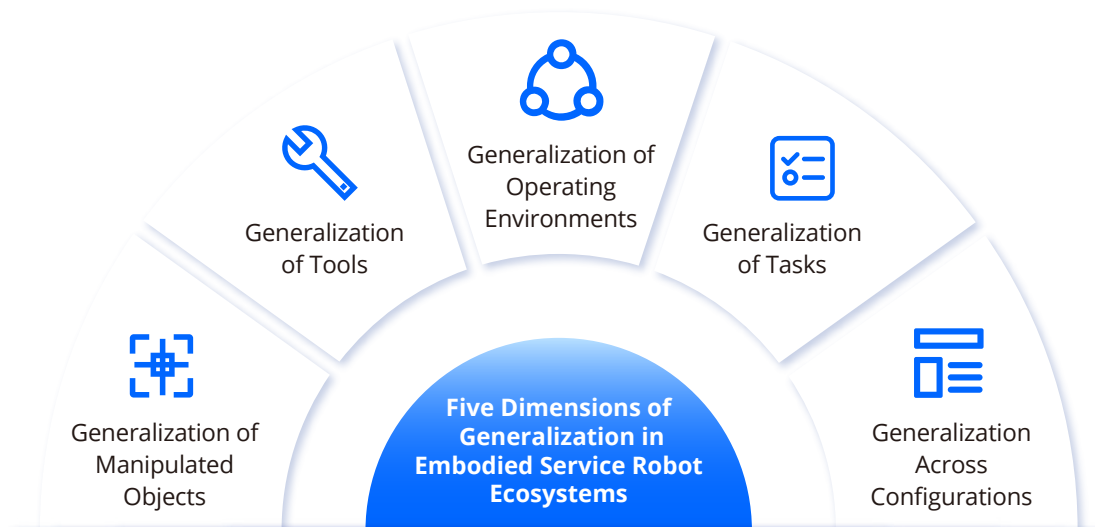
Generalization of Operating Environments

Generalization of Tools

Generalization of Tasks

Generalization of Manipulated Objects

Five Dimensions of Generalization in Embodied Service Robot Ecosystems

Generalization Across Configurations